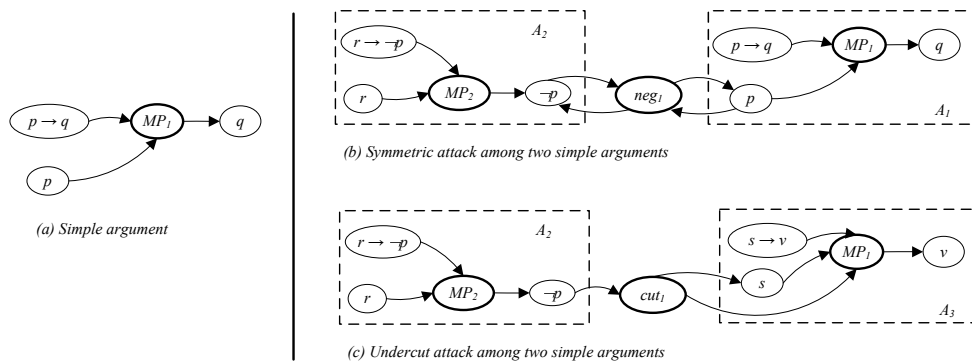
$p \rightarrow q$

$MP_1$

$q$

$p$

(a) Simple argument

$A_2$

$r \rightarrow \neg p$

$r$

$MP_2$

$\neg p$

$neg_1$

$p \rightarrow q$

$MP_1$

$q$

$p$

$A_1$

(b) Symmetric attack among two simple arguments

$A_2$

$r \rightarrow \neg p$

$r$

$MP_2$

$\neg p$

$cut_1$

$s \rightarrow v$

$MP_1$

$v$

$s$

$A_3$

(c) Undercut attack among two simple arguments